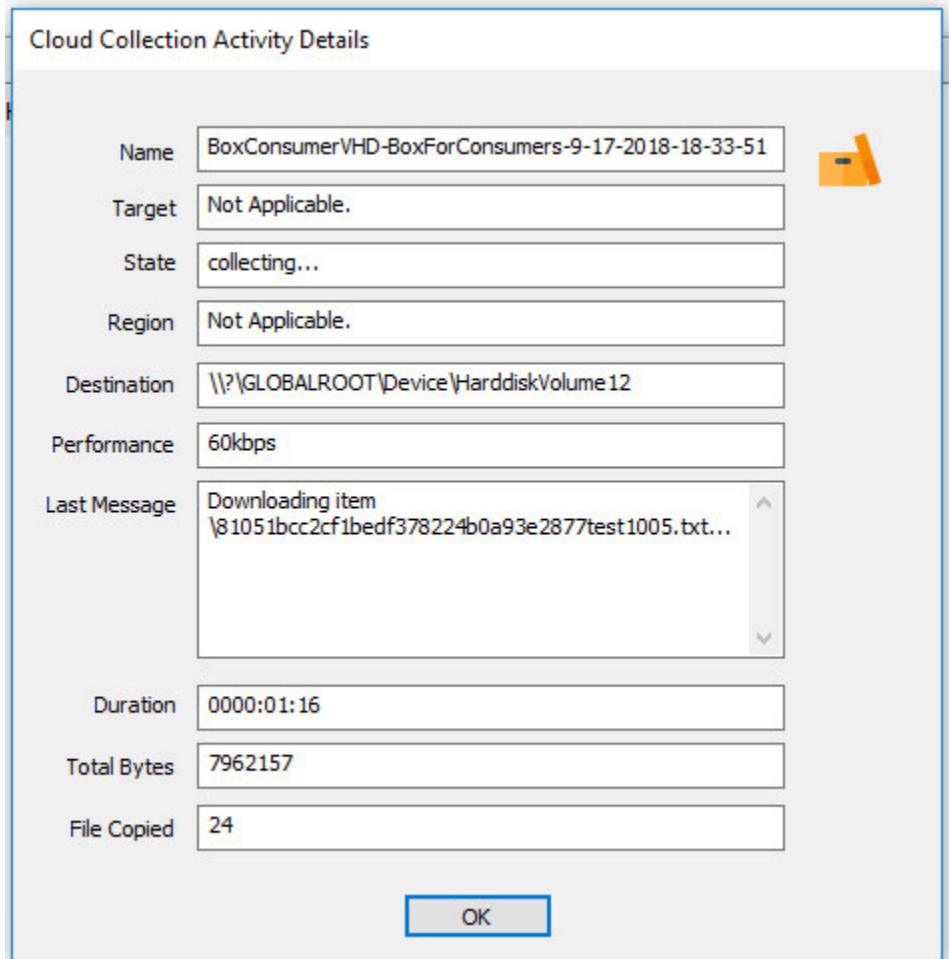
Cloud Collection Activity Details

Name
BoxConsumerVHD-BoxForConsumers-9-17-2018-18-33-51

Target
Not Applicable.

State
collecting...

Region
Not Applicable.

Destination
\\?\GLOBALROOT\Device\HarddiskVolume12

Performance
60kbps

Last Message
Downloading item \81051bcc2cf1bedf378224b0a93e2877test1005.txt...

Duration
0000:01:16

Total Bytes
7962157

File Copied
24

OK